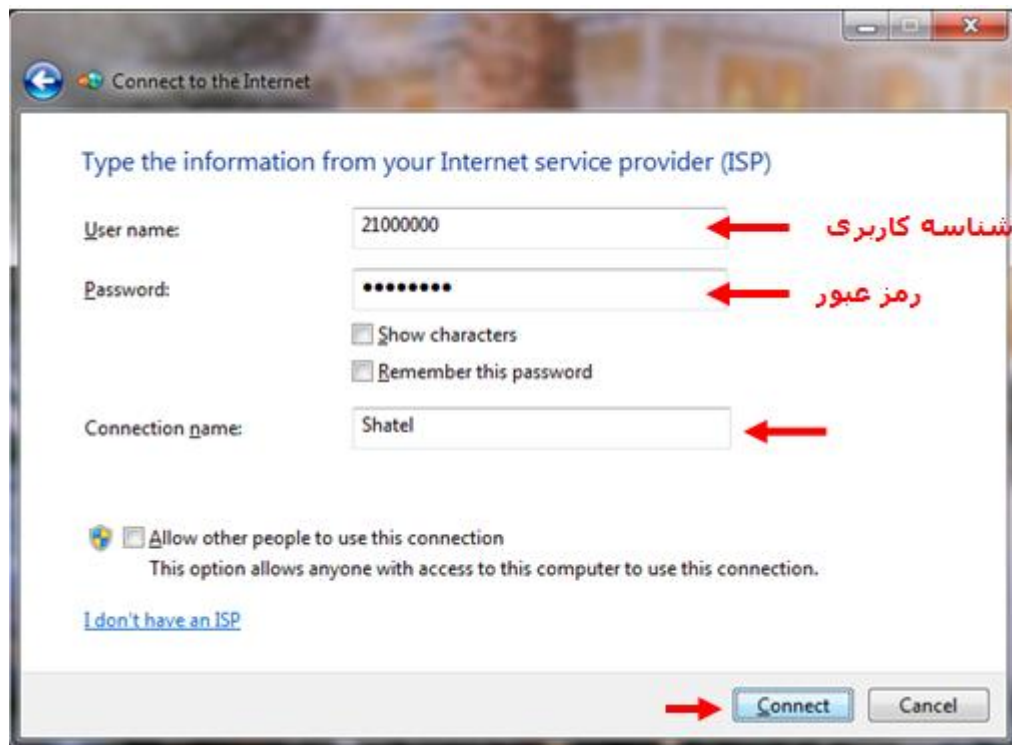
Connect to the Internet

Type the information from your Internet service provider (ISP)

User name: 21000000
شناسه کاربری

Password: •••••••••
رمز عبور

Show characters

Remember this password

Connection name: Shatel

Allow other people to use this connection
This option allows anyone with access to this computer to use this connection.

I don't have an ISP

Connect Cancel